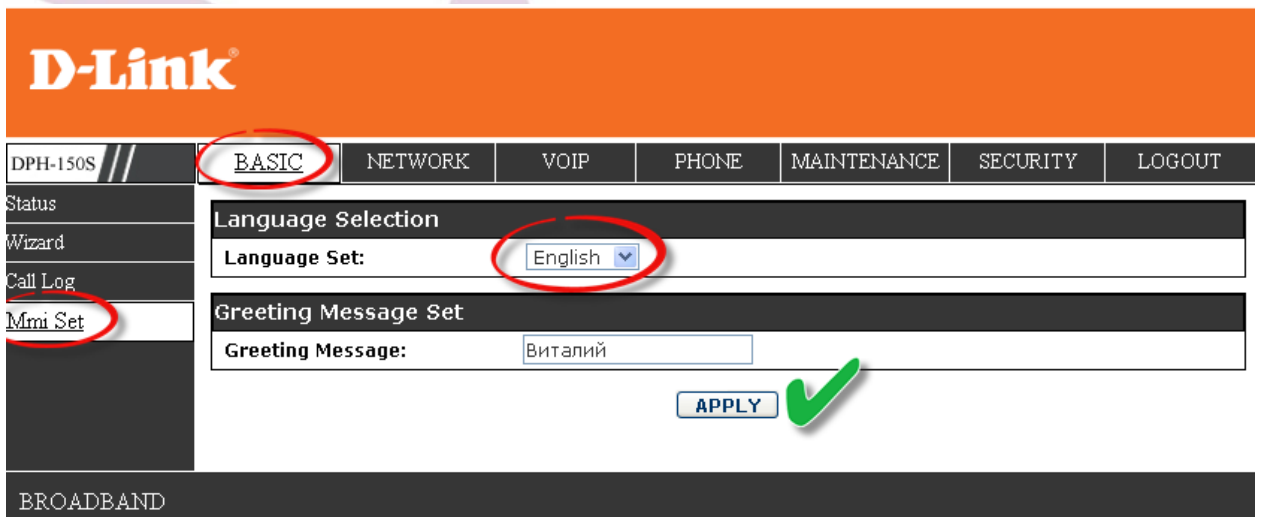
D-Link®

DPH-150S

BASIC | NETWORK | VOIP | PHONE | MAINTENANCE | SECURITY | LOGOUT

Status
Wizard
Call Log
Mmi Set

Language Selection

Language Set: English

Greeting Message Set

Greeting Message: Виталий

APPLY

BROADBAND